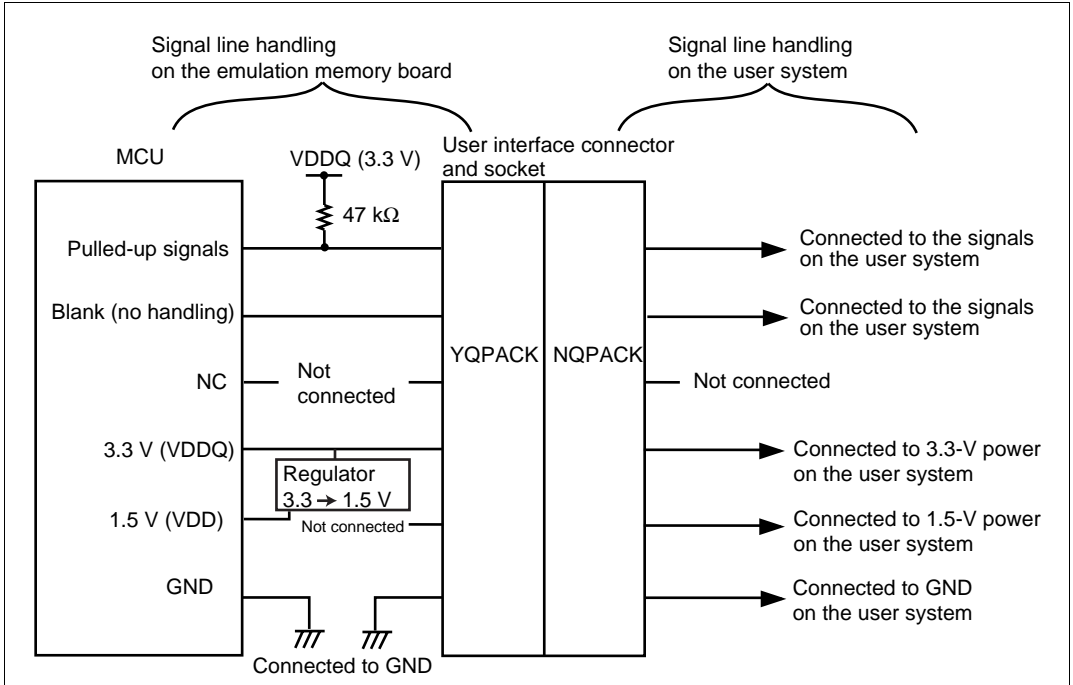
Signal line handling on the emulation memory board

Signal line handling on the user system

User interface connector and socket

MCU

VDDQ (3.3 V)

47 kΩ

Pulled-up signals

Connected to the signals on the user system

Blank (no handling)

Connected to the signals on the user system

YQPACK

NQPACK

NC

Not connected

Not connected

3.3 V (VDDQ)

Connected to 3.3-V power on the user system

Regulator $3.3 \rightarrow 1.5$ V

1.5 V (VDD)

Not connected

Connected to 1.5-V power on the user system

GND

Connected to GND on the user system

Connected to GND